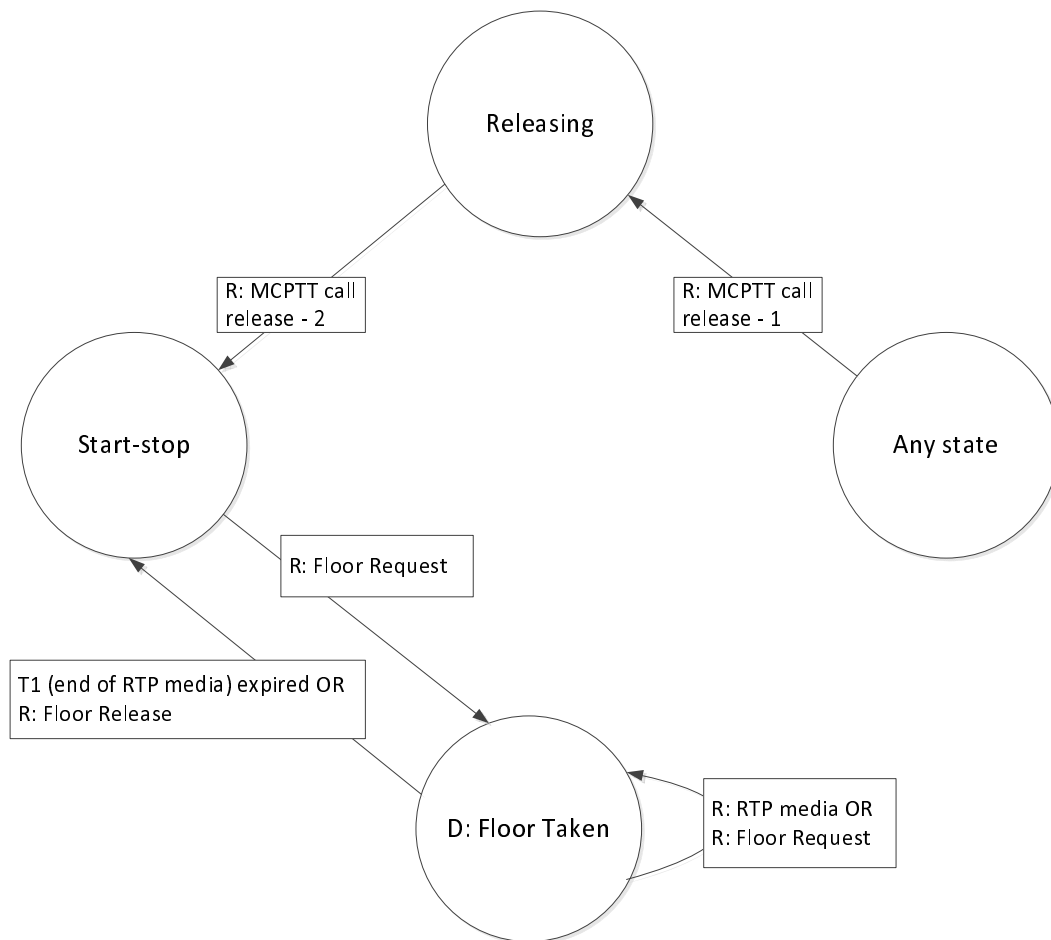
Releasing

R: MCPTT call release - 2

R: MCPTT call release - 1

Start-stop

Any state

R: Floor Request

T1 (end of RTP media) expired OR
R: Floor Release

D: Floor Taken

R: RTP media OR
R: Floor Request